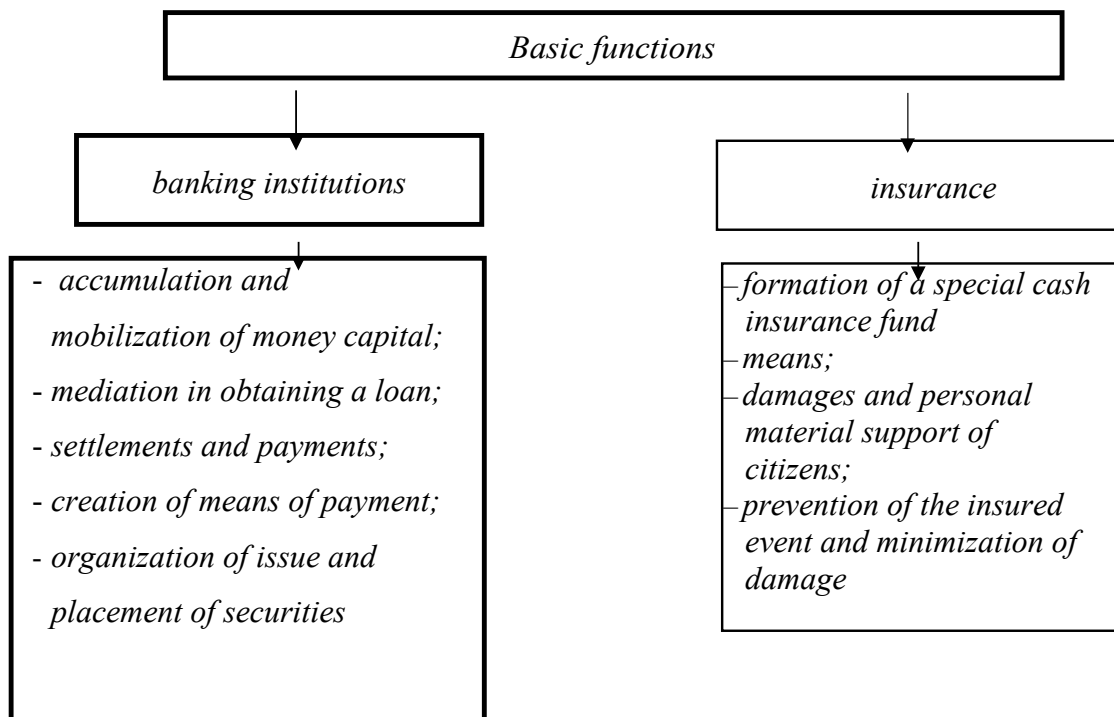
Basic functions

banking institutions

- accumulation and mobilization of money capital;
- mediation in obtaining a loan;
- settlements and payments;
- creation of means of payment;
- organization of issue and placement of securities

insurance

–formation of a special cash insurance fund
–means;
–damages and personal material support of citizens;
–prevention of the insured event and minimization of damage